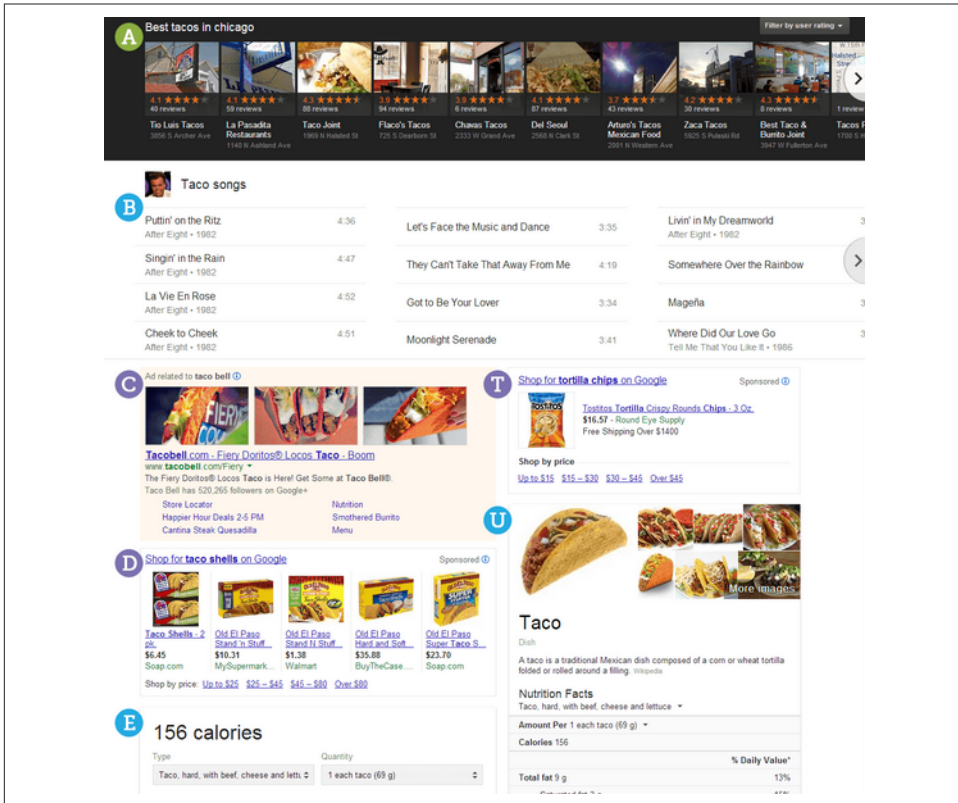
A

Best tacos in chicago

Filter by user rating

4.1 ★★★★ 40 reviews
Tio Luis Tacos
3856 S Archer Ave

4.1 ★★★★ 59 reviews
La Pasadita Restaurants
1140 N Ashland Ave

4.3 ★★★★ 88 reviews
Taco Joint
1969 N Halsted St

3.9 ★★★★ 94 reviews
Flaco's Tacos
725 S Dearborn St

3.8 ★★★★ 6 reviews
Chavas Tacos
2333 W Grand Ave

4.1 ★★★★ 87 reviews
Del Seoul
2568 N Clark St

3.7 ★★★★ 43 reviews
Arturo's Tacos Mexican Food
2001 N Western Ave

4.2 ★★★★ 30 reviews
Zaca Tacos
3325 S Pulaski Rd

4.3 ★★★★ 8 reviews
Best Taco & Burrito Joint
3947 W Fullerton Ave

1 review
Tacos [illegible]
1700 S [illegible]

B

Taco songs

Puttin' on the Ritz 4:36
After Eight • 1982

Singin' in the Rain 4:47
After Eight • 1982

La Vie En Rose 4:52
After Eight • 1982

Cheek to Cheek 4:51
After Eight • 1982

Let's Face the Music and Dance 3:35

They Can't Take That Away From Me 4:19

Got to Be Your Lover 3:34

Moonlight Serenade 3:41

Livin' in My Dreamworld
After Eight • 1982

Somewhere Over the Rainbow

Mageña

Where Did Our Love Go
Tell Me That You Like It • 1986

C

Ad related to taco bell ⓘ

Tacobell.com - Fiery Doritos® Locos Taco - Boom
www.tacobell.com/Fiery
The Fiery Doritos® Locos Taco is Here! Get Some at Taco Bell®.
Taco Bell has 520,265 followers on Google+

Store Locator
Happier Hour Deals 2-5 PM
Cantina Steak Quesadilla
Nutrition
Smothered Burrito
Menu

D

Shop for taco shells on Google
Sponsored ⓘ

Taco Shells - 2 pk.
$6.45
Soap.com

Old El Paso Stand 'n Stuff...
$10.31
MySupermark...

Old El Paso Stand N Stuff...
$1.38
Walmart

Old El Paso Hard and Soft...
$35.88
BuyTheCase...

Old El Paso Super Taco S...
$23.70
Soap.com

Shop by price: Up to $25 $25 – $45 $45 – $80 Over $80

E

156 calories

Type
Taco, hard, with beef, cheese and lettu

Quantity
1 each taco (69 g)

T

Shop for tortilla chips on Google
Sponsored ⓘ

Tostitos Tortilla Crispy Rounds Chips - 3 Oz.
$16.57 - Round Eye Supply
Free Shipping Over $1400

Shop by price
Up to $15 $15 – $30 $30 – $45 Over $45

U

More images

Taco
Dish

A taco is a traditional Mexican dish composed of a corn or wheat tortilla folded or rolled around a filling. Wikipedia

Nutrition Facts
Taco, hard, with beef, cheese and lettuce

Amount Per 1 each taco (69 g)
Calories 156

% Daily Value*
Total fat 9 g 13%